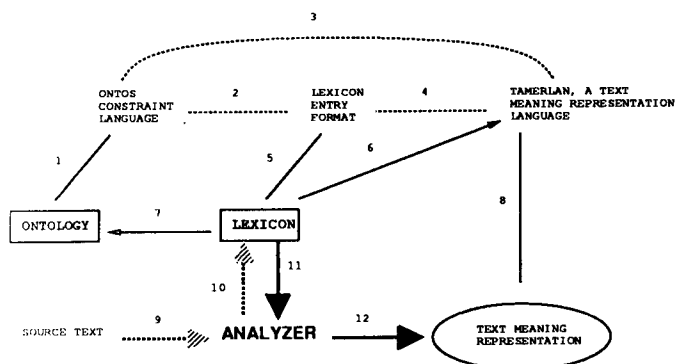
3

ONTOS CONSTRAINT LANGUAGE

2

LEXICON ENTRY FORMAT

4

TAMERLAN, A TEXT MEANING REPRESENTATION LANGUAGE

1

5

6

8

ONTOLOGY

7

LEXICON

10

11

SOURCE TEXT

9

ANALYZER

12

TEXT MEANING REPRESENTATION